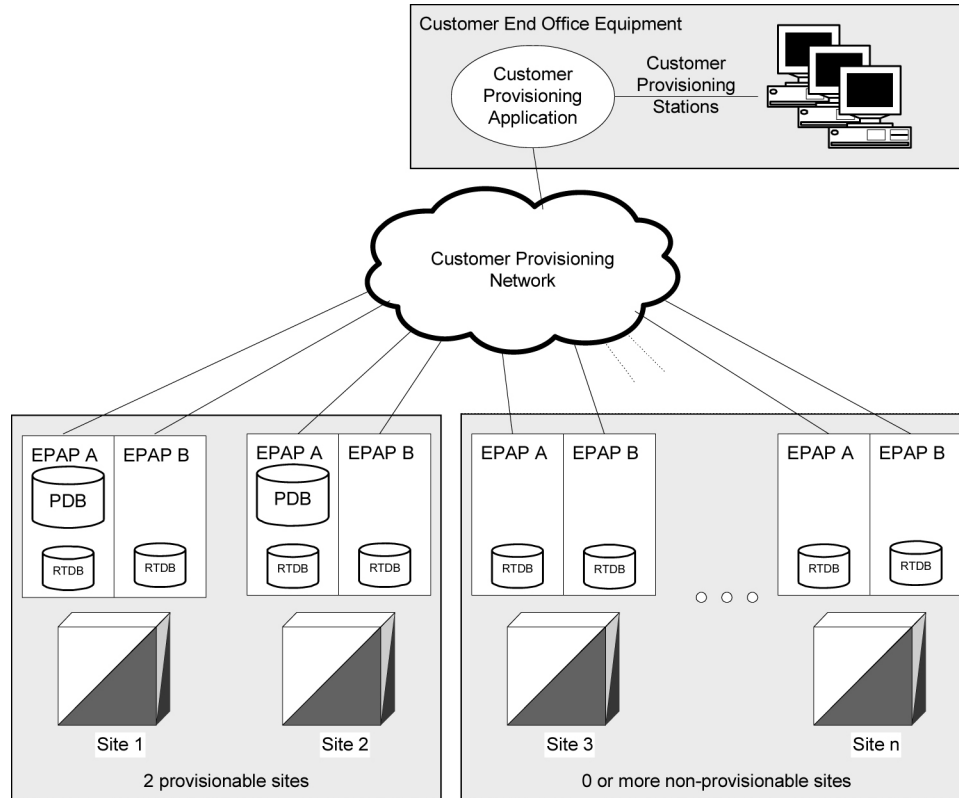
Customer End Office Equipment

Customer Provisioning Application

Customer Provisioning Stations

Customer Provisioning Network

EPAP A

PDB

RTDB

EPAP B

RTDB

EPAP A

PDB

RTDB

EPAP B

RTDB

EPAP A

RTDB

EPAP B

RTDB

EPAP A

RTDB

EPAP B

RTDB

Site 1

Site 2

Site 3

Site n

2 provisionable sites

0 or more non-provisionable sites